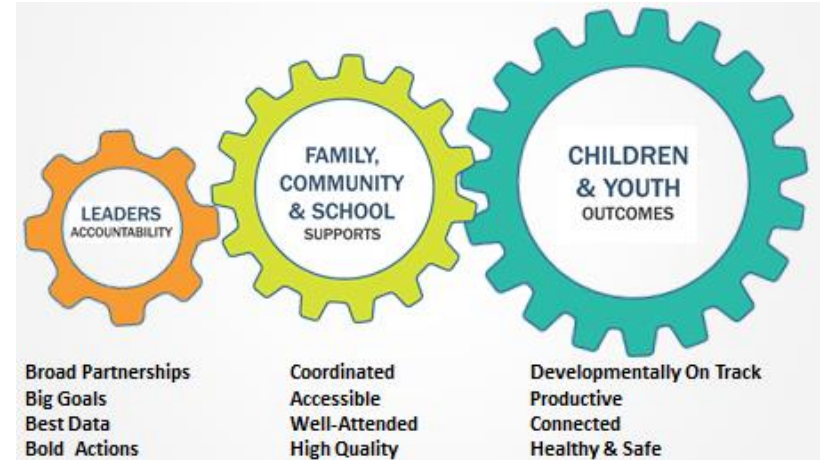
LEADERS
ACCOUNTABILITY

FAMILY, COMMUNITY & SCHOOL
SUPPORTS

CHILDREN & YOUTH
OUTCOMES

Broad Partnerships
Big Goals
Best Data
Bold Actions

Coordinated
Accessible
Well-Attended
High Quality

Developmentally On Track
Productive
Connected
Healthy & Safe